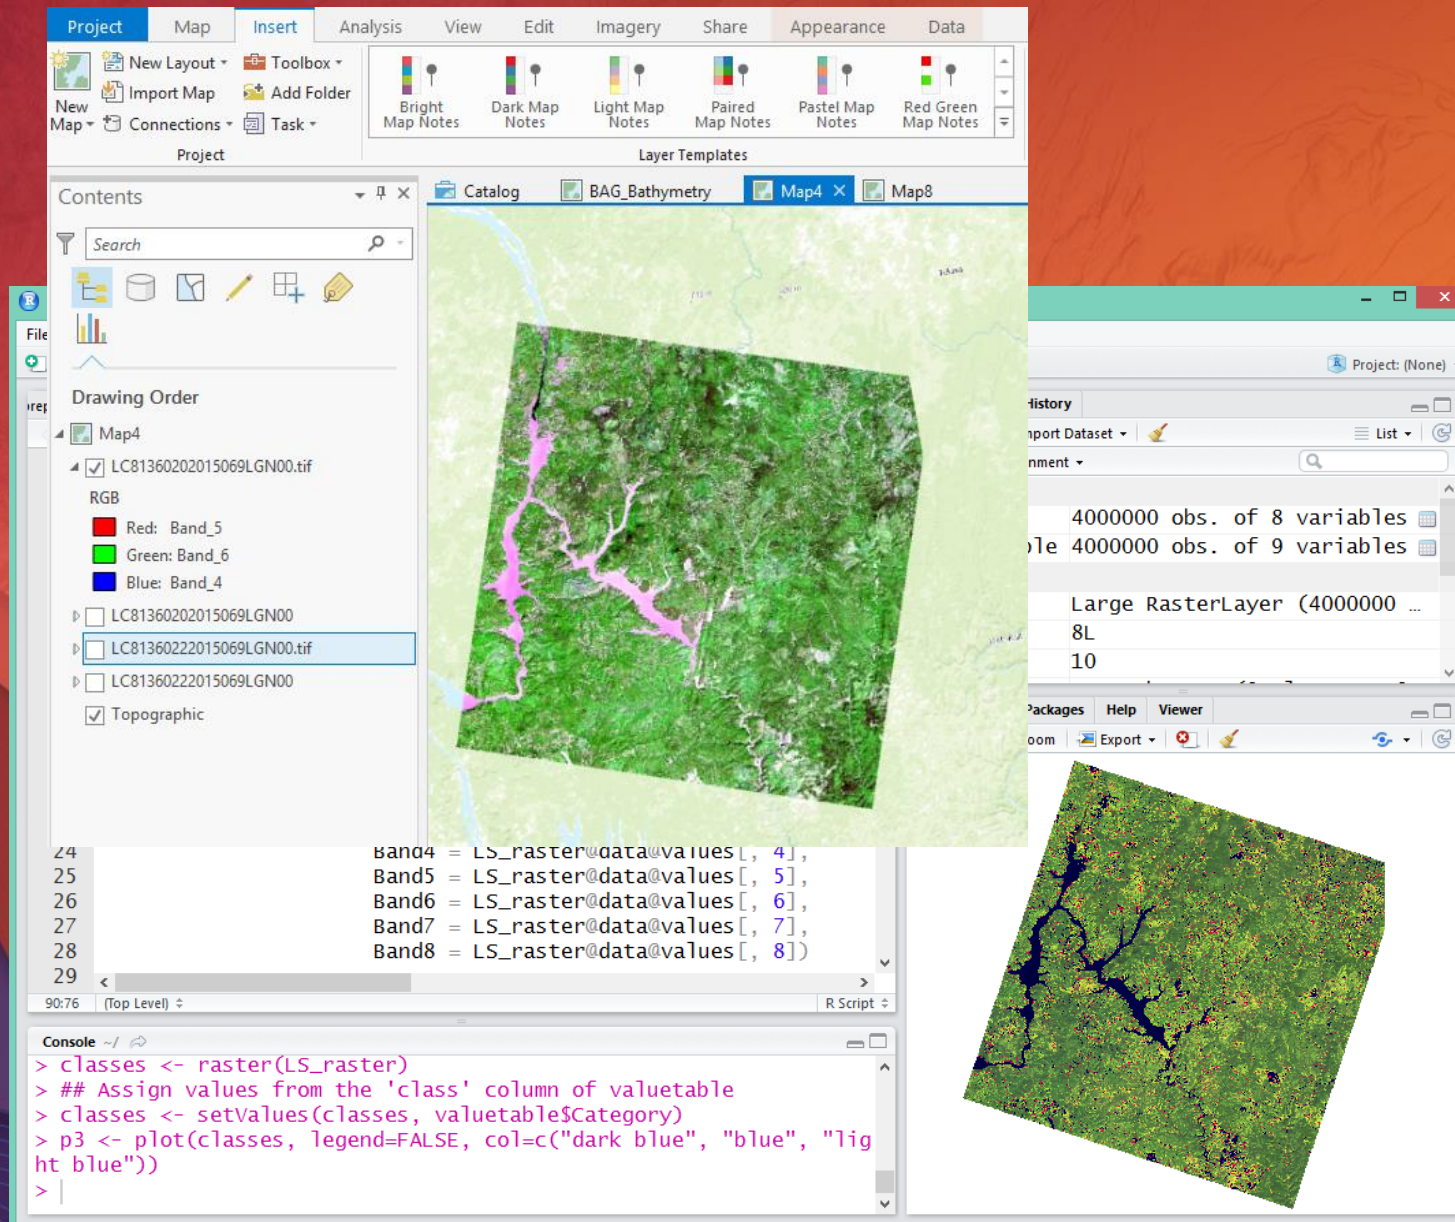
Project Map Insert Analysis View Edit Imagery Share Appearance Data

New Map
New Layout
Import Map
Connections
Toolbox
Add Folder
Task
Project

Bright Map Notes
Dark Map Notes
Light Map Notes
Paired Map Notes
Pastel Map Notes
Red Green Map Notes
Layer Templates

Contents
Search

Drawing Order
Map4
LC81360202015069LGN00.tif
RGB
Red: Band_5
Green: Band_6
Blue: Band_4
LC81360202015069LGN00
LC81360222015069LGN00.tif
LC81360222015069LGN00
Topographic

Catalog
BAG_Bathymetry
Map4
Map8

File
Project: (None)
History
Import Dataset
List
nment
4000000 obs. of 8 variables
le 4000000 obs. of 9 variables
Large RasterLayer (4000000 ...
8L
10

Packages Help Viewer
oom Export

24 Band4 = LS_raster@data@values[, 4],
25 Band5 = LS_raster@data@values[, 5],
26 Band6 = LS_raster@data@values[, 6],
27 Band7 = LS_raster@data@values[, 7],
28 Band8 = LS_raster@data@values[, 8])
29

90:76 (Top Level) R Script

Console ~/
> classes <- raster(LS_raster)
> ## Assign values from the 'class' column of valuetable
> classes <- setValues(classes, valuetable$Category)
> p3 <- plot(classes, legend=FALSE, col=c("dark blue", "blue", "light blue"))
>